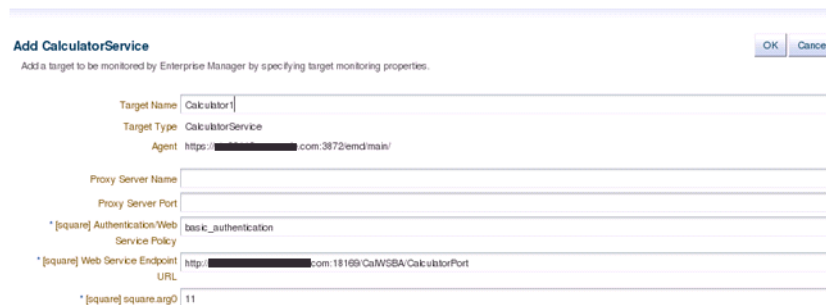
Add CalculatorService

Add a target to be monitored by Enterprise Manager by specifying target monitoring properties.

OK Cance

Target Name Calculator1

Target Type CalculatorService

Agent https://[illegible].com:3872/emd/main/

Proxy Server Name

Proxy Server Port

* [square] Authentication/Web Service Policy basic_authentication

* [square] Web Service Endpoint URL http://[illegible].com:18169/CalWSBA/CalculatorPort

* [square] square.arg0 11